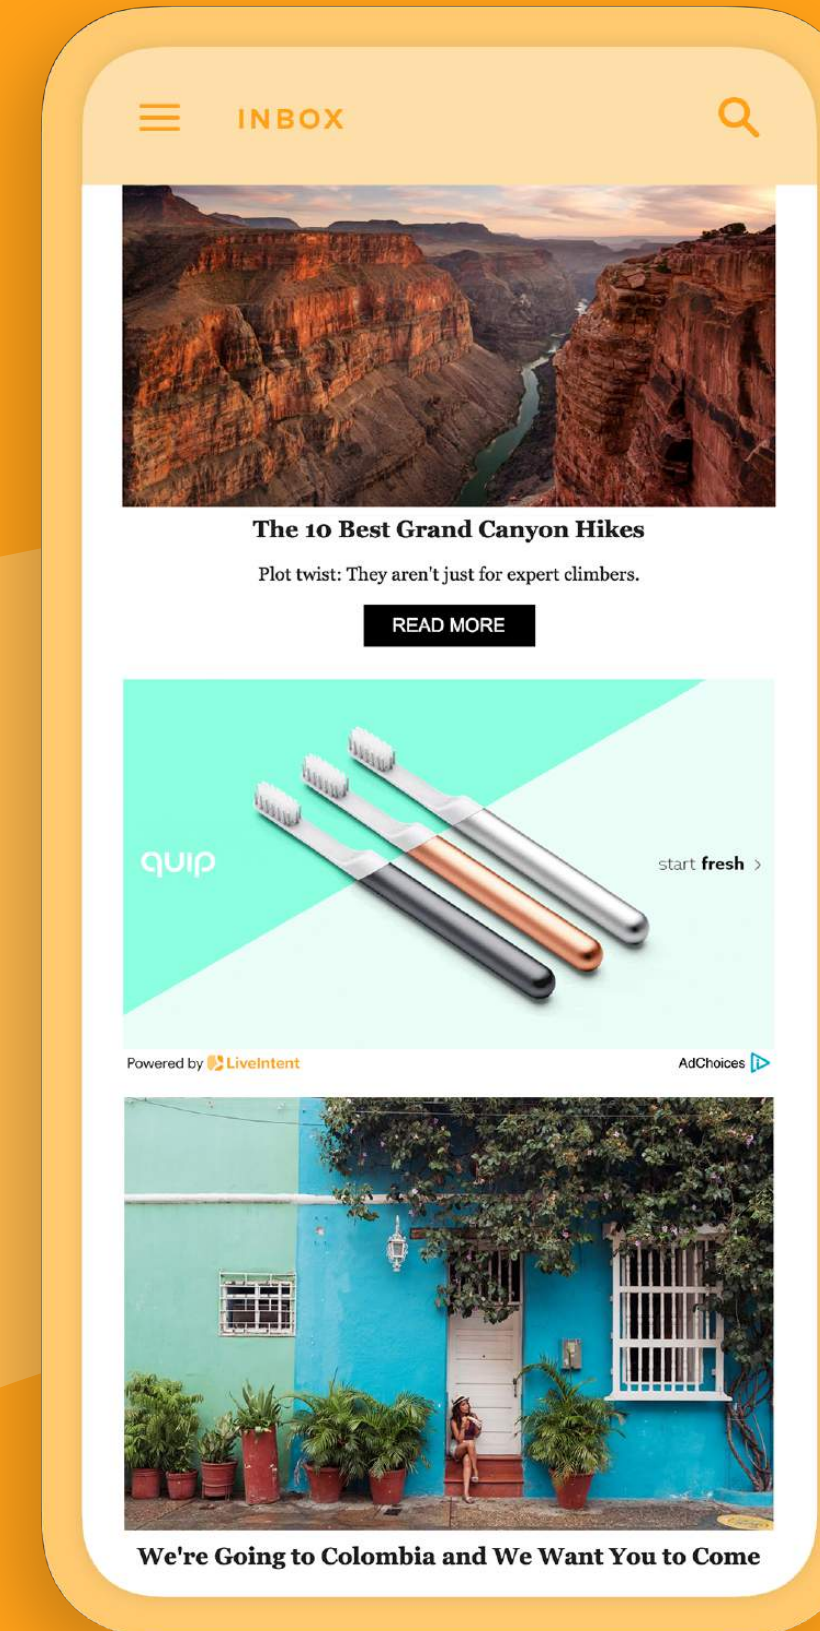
INBOX

The 10 Best Grand Canyon Hikes

Plot twist: They aren't just for expert climbers.

READ MORE

quip

start fresh >

Powered by LiveIntent

AdChoices

We're Going to Colombia and We Want You to Come